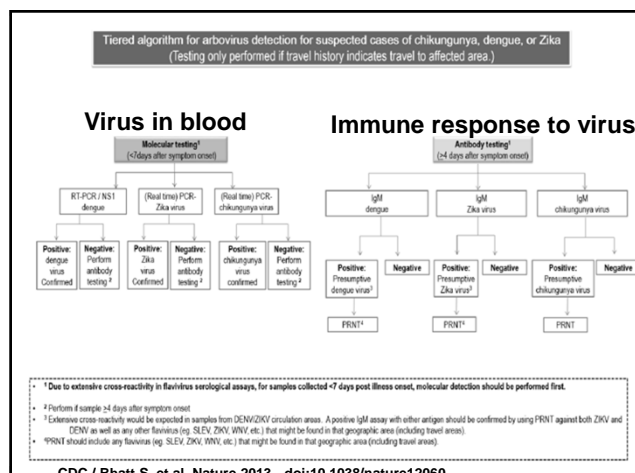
Tiered algorithm for arbovirus detection for suspected cases of chikungunya, dengue, or Zika
(Testing only performed if travel history indicates travel to affected area.)

Virus in blood

Immune response to virus

Molecular testing¹
(<7days after symptom onset)

RT-PCR / NS1 dengue

(Real time) PCR-Zika virus

(Real time) PCR-chikungunya virus

Positive: dengue virus Confirmed

Negative: Perform antibody testing ²

Positive: Zika virus Confirmed

Negative: Perform antibody testing ²

Positive: chikungunya virus confirmed

Negative: Perform antibody testing ²

Antibody testing¹
(≥4 days after symptom onset)

IgM dengue

IgM Zika virus

IgM chikungunya virus

Positive: Presumptive dengue virus³

Negative

Positive: Presumptive Zika virus³

Negative

Positive: Presumptive chikungunya virus

Negative

PRNT⁴

PRNT⁴

PRNT

¹ Due to extensive cross-reactivity in flavivirus serological assays, for samples collected <7 days post illness onset, molecular detection should be performed first.

² Perform if sample ≥4 days after symptom onset
³ Extensive cross-reactivity would be expected in samples from DENV/ZIKV circulation areas. A positive IgM assay with either antigen should be confirmed by using PRNT against both ZIKV and DENV as well as any other flavivirus (eg. SLEV, ZIKV, WNV, etc.) that might be found in that geographic area (including travel areas).
⁴PRNT should include any flavivirus (eg. SLEV, ZIKV, WNV, etc.) that might be found in that geographic area (including travel areas).

CDC / Bhatt S. et al. Nature 2013 . doi:10.1038/nature12060